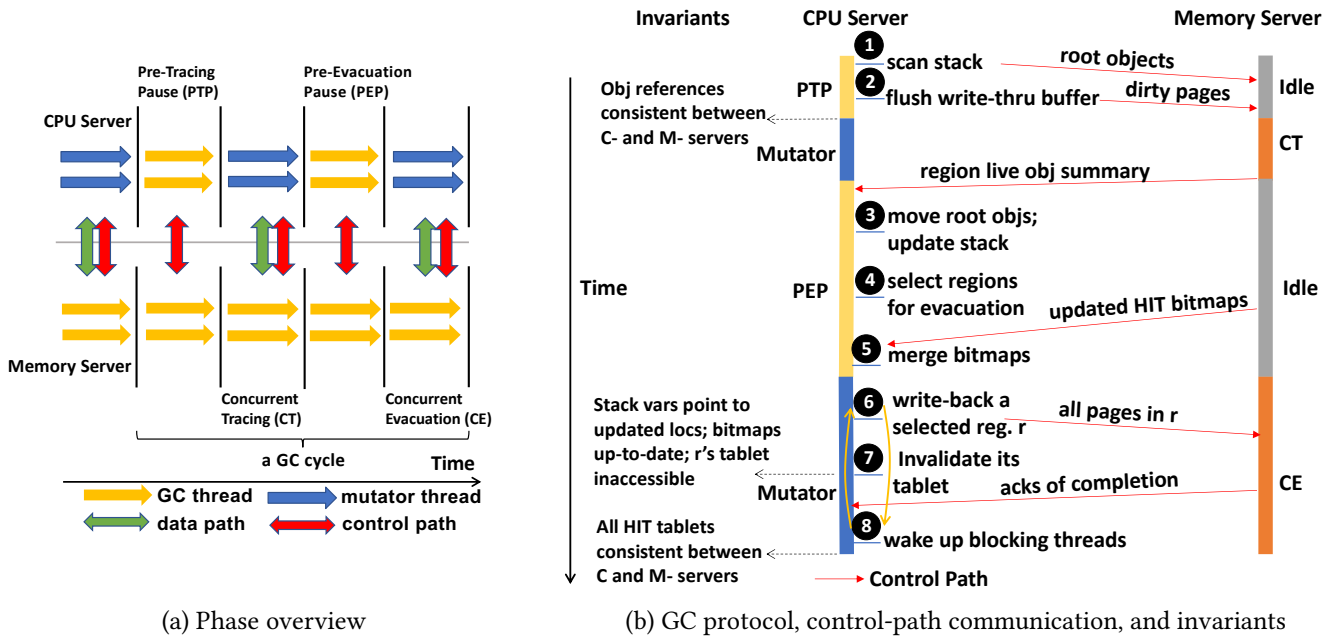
Pre-Tracing Pause (PTP)

Pre-Evacuation Pause (PEP)

CPU Server

Memory Server

Concurrent Tracing (CT)

Concurrent Evacuation (CE)

a GC cycle

Time

GC thread

mutator thread

data path

control path

(a) Phase overview

Invariants

CPU Server

Memory Server

1 scan stack

root objects

PTP

2 flush write-thru buffer

dirty pages

Idle

Obj references consistent between C- and M- servers

Mutator

CT

region live obj summary

3 move root objs; update stack

Time

PEP

4 select regions for evacuation

updated HIT bitmaps

Idle

5 merge bitmaps

Stack vars point to updated locs; bitmaps up-to-date; r's tablet inaccessible

6 write-back a selected reg. r

all pages in r

Mutator

7 Invalidate its tablet

acks of completion

CE

All HIT tablets consistent between C and M- servers

8 wake up blocking threads

Control Path

(b) GC protocol, control-path communication, and invariants